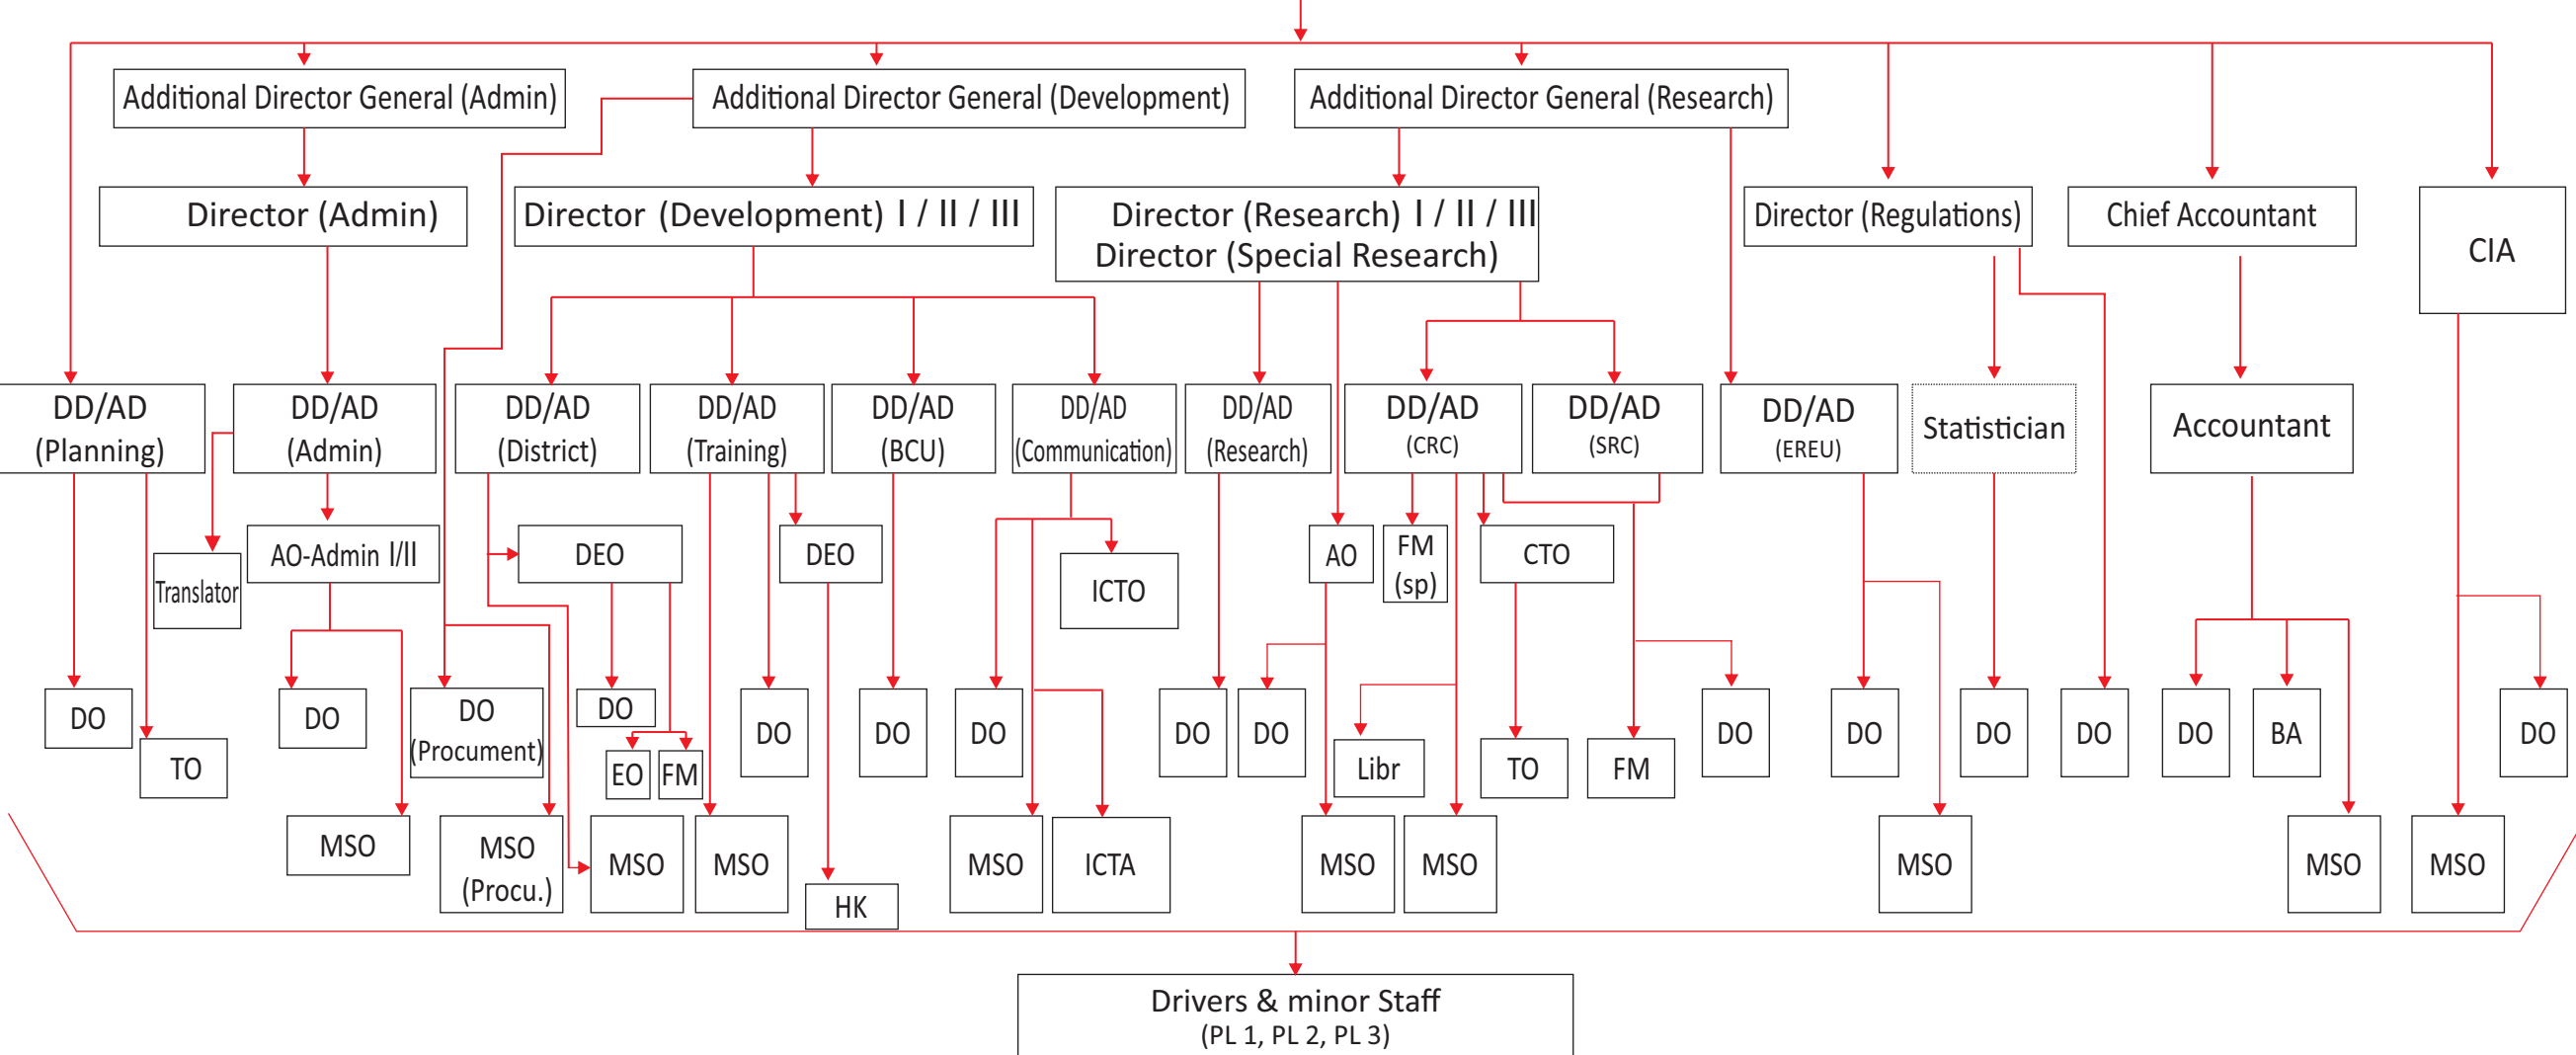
Additional Director General (Admin)
Additional Director General (Development)
Additional Director General (Research)

Director (Admin)
Director (Development) I / II / III
Director (Research) I / II / III
Director (Special Research)
Director (Regulations)
Chief Accountant
CIA

DD/AD (Planning)
DD/AD (Admin)
DD/AD (District)
DD/AD (Training)
DD/AD (BCU)
DD/AD (Communication)
DD/AD (Research)
DD/AD (CRC)
DD/AD (SRC)
DD/AD (EREU)
Statistician
Accountant

Translator
AO-Admin I/II
DEO
DEO
ICTO
AO
FM (sp)
CTO

DO
TO
DO
MSO
DO (Procument)
MSO (Procu.)
DO
EO
FM
MSO
DO
MSO
HK
DO
DO
MSO
ICTA
DO
DO
Libr
MSO
MSO
TO
FM
DO
DO
MSO
DO
DO
DO
BA
MSO
DO
MSO

Drivers & minor Staff
(PL 1, PL 2, PL 3)